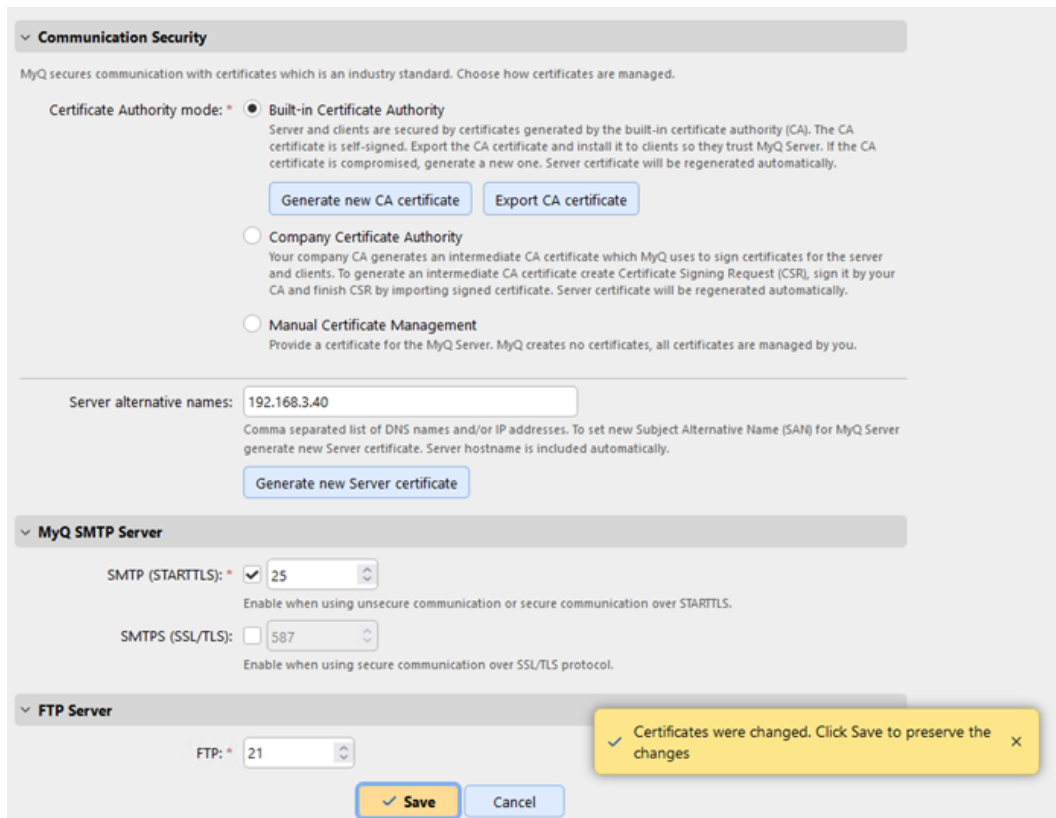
Communication Security

MyQ secures communication with certificates which is an industry standard. Choose how certificates are managed.

Certificate Authority mode: *

Built-in Certificate Authority
Server and clients are secured by certificates generated by the built-in certificate authority (CA). The CA certificate is self-signed. Export the CA certificate and install it to clients so they trust MyQ Server. If the CA certificate is compromised, generate a new one. Server certificate will be regenerated automatically.

Generate new CA certificate | Export CA certificate

Company Certificate Authority
Your company CA generates an intermediate CA certificate which MyQ uses to sign certificates for the server and clients. To generate an intermediate CA certificate create Certificate Signing Request (CSR), sign it by your CA and finish CSR by importing signed certificate. Server certificate will be regenerated automatically.

Manual Certificate Management
Provide a certificate for the MyQ Server. MyQ creates no certificates, all certificates are managed by you.

Server alternative names: 192.168.3.40
Comma separated list of DNS names and/or IP addresses. To set new Subject Alternative Name (SAN) for MyQ Server generate new Server certificate. Server hostname is included automatically.

Generate new Server certificate

MyQ SMTP Server

SMTP (STARTTLS): * 25
Enable when using unsecure communication or secure communication over STARTTLS.

SMTPS (SSL/TLS): 587
Enable when using secure communication over SSL/TLS protocol.

FTP Server

FTP: * 21

Certificates were changed. Click Save to preserve the changes ×

Save | Cancel